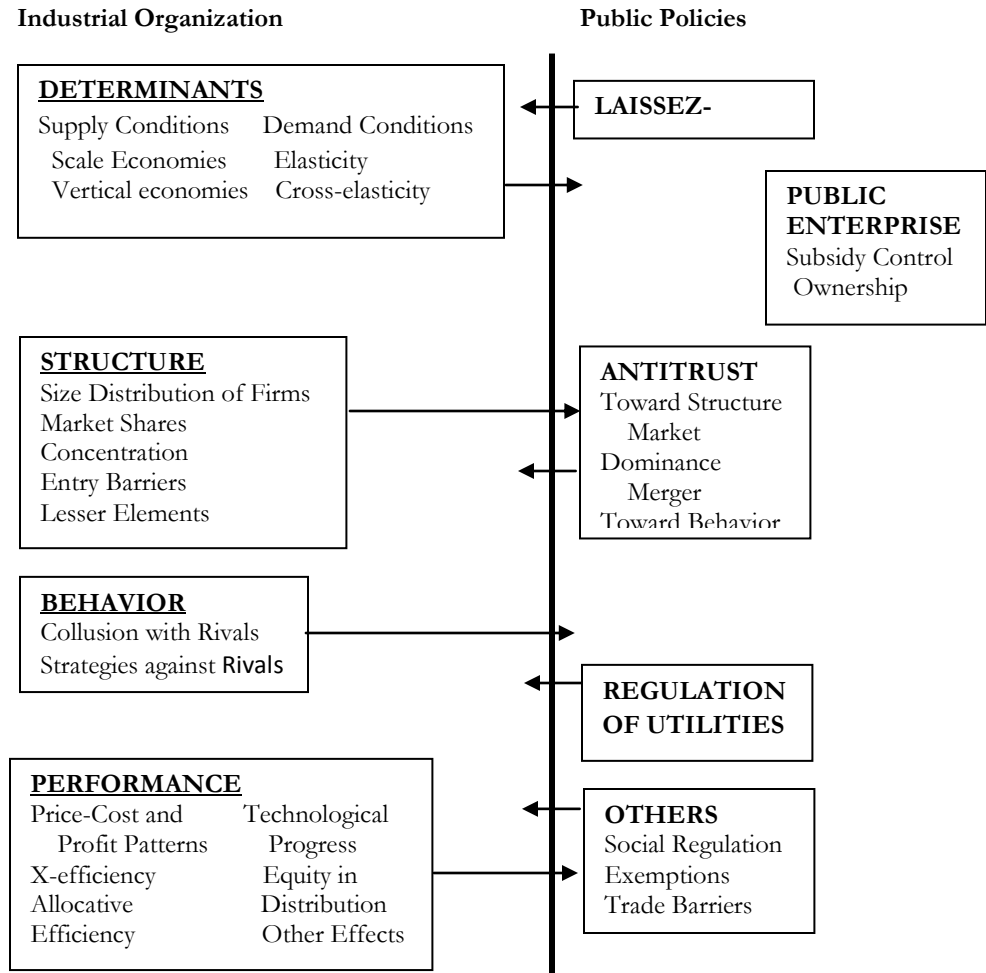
Industrial Organization

Public Policies

DETERMINANTS
Supply Conditions
Scale Economies
Vertical economies
Demand Conditions
Elasticity
Cross-elasticity

LAISSEZ-

PUBLIC ENTERPRISE
Subsidy Control
Ownership

STRUCTURE
Size Distribution of Firms
Market Shares
Concentration
Entry Barriers
Lesser Elements

ANTITRUST
Toward Structure
Market
Dominance
Merger
Toward Behavior

BEHAVIOR
Collusion with Rivals
Strategies against Rivals

REGULATION OF UTILITIES

PERFORMANCE
Price-Cost and Profit Patterns
X-efficiency
Allocative Efficiency
Technological Progress
Equity in Distribution
Other Effects

OTHERS
Social Regulation
Exemptions
Trade Barriers